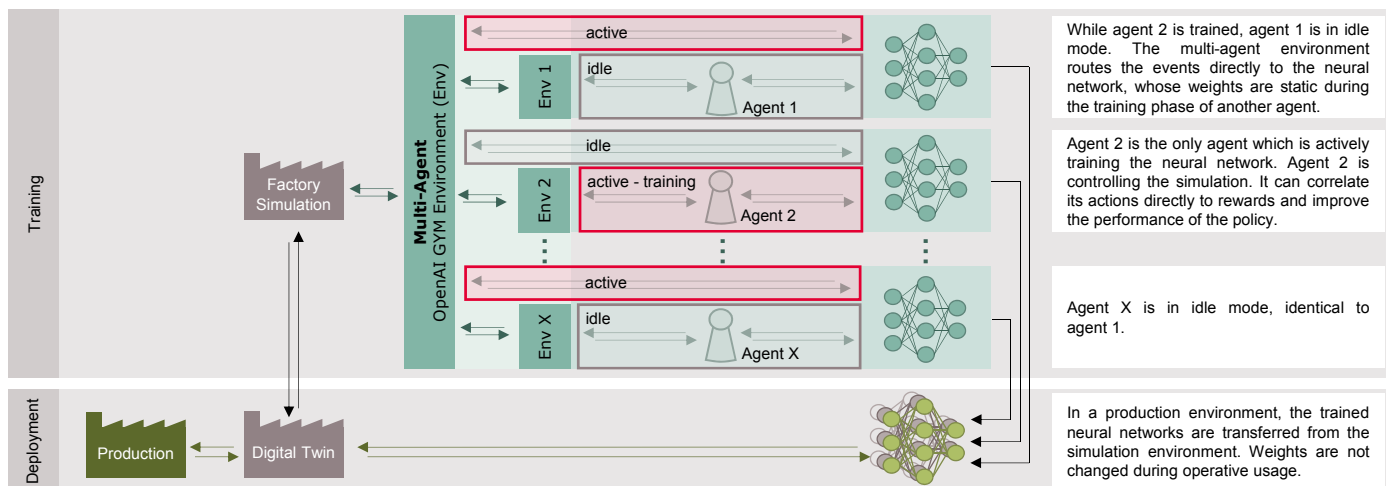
Training

Factory Simulation

Multi-Agent
OpenAI GYM Environment (Env)

active

Env 1

idle

Agent 1

idle

Env 2

active - training

Agent 2

active

Env X

idle

Agent X

While agent 2 is trained, agent 1 is in idle mode. The multi-agent environment routes the events directly to the neural network, whose weights are static during the training phase of another agent.

Agent 2 is the only agent which is actively training the neural network. Agent 2 is controlling the simulation. It can correlate its actions directly to rewards and improve the performance of the policy.

Agent X is in idle mode, identical to agent 1.

Deployment

Production

Digital Twin

In a production environment, the trained neural networks are transferred from the simulation environment. Weights are not changed during operative usage.